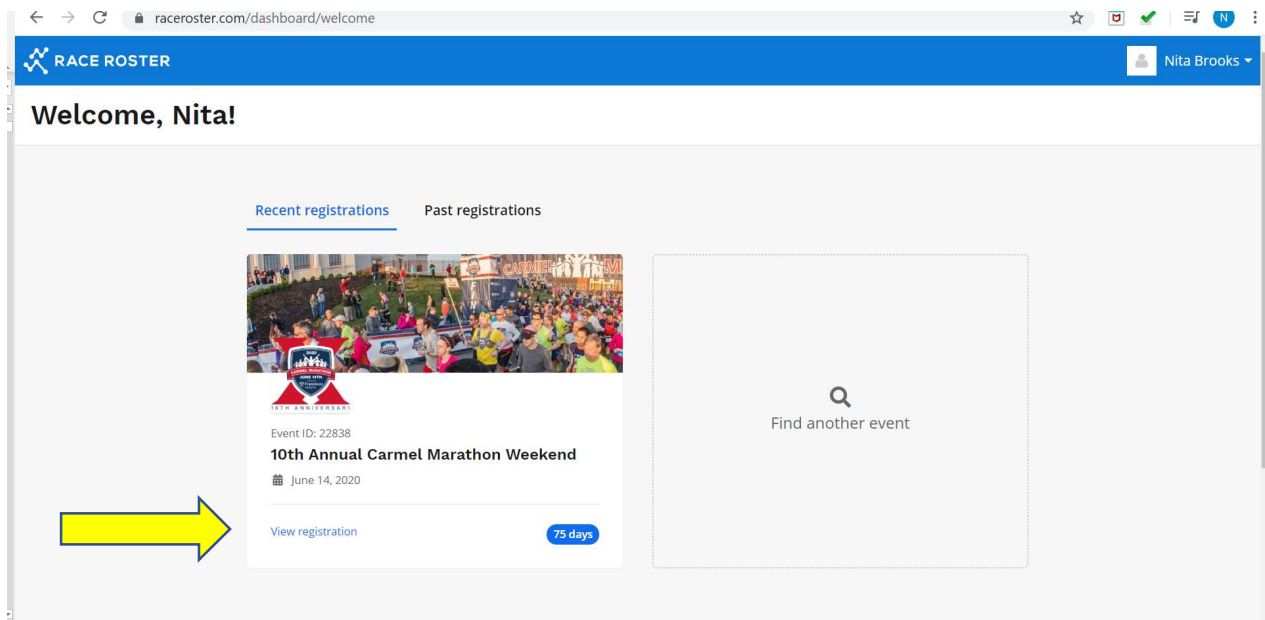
raceroster.com/dashboard/welcome

N

RACE ROSTER

Nita Brooks

Welcome, Nita!

Recent registrations

Past registrations

CARMEL

CARMEL MARATHON

10TH ANNIVERSARY

Event ID: 22838

10th Annual Carmel Marathon Weekend

June 14, 2020

View registration

75 days

Find another event